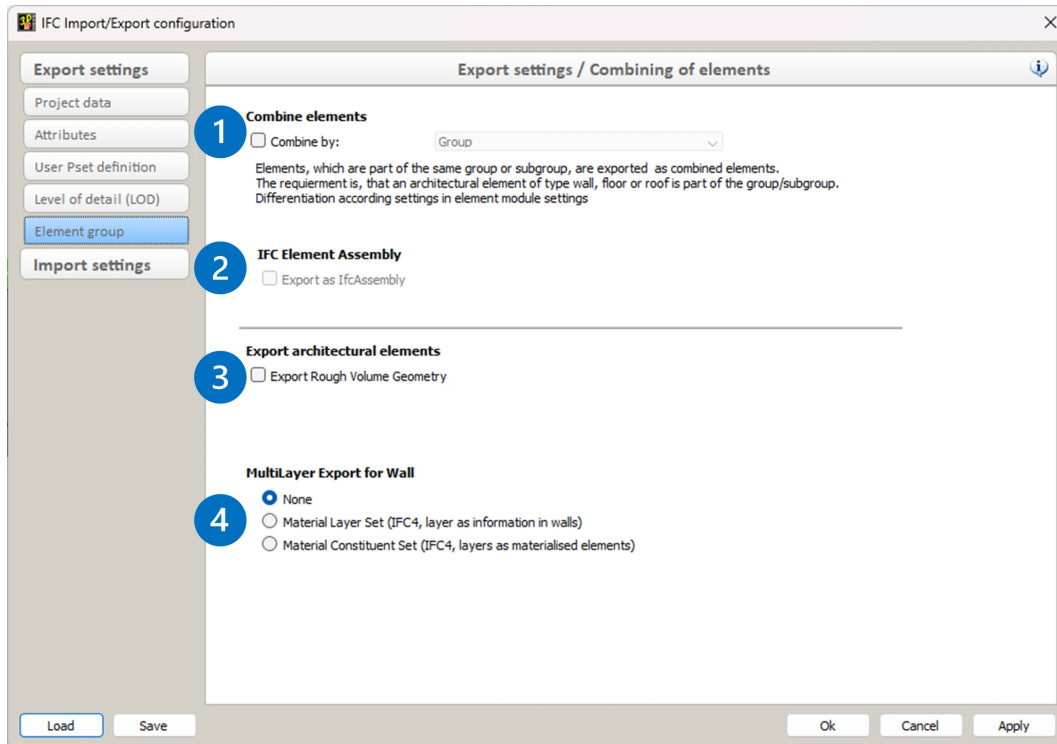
IFC Import/Export configuration

Export settings
Project data
Attributes
User Pset definition
Level of detail (LOD)
Element group
Import settings

Export settings / Combining of elements

1
Combine elements
Combine by: Group
Elements, which are part of the same group or subgroup, are exported as combined elements.
The requierment is, that an architectural element of type wall, floor or roof is part of the group/subgroup.
Differentiation according settings in element module settings

2
IFC Element Assembly
Export as IfcAssembly

3
Export architectural elements
Export Rough Volume Geometry

4
MultiLayer Export for Wall
None
Material Layer Set (IFC4, layer as information in walls)
Material Constituent Set (IFC4, layers as materialised elements)

Load
Save
Ok
Cancel
Apply